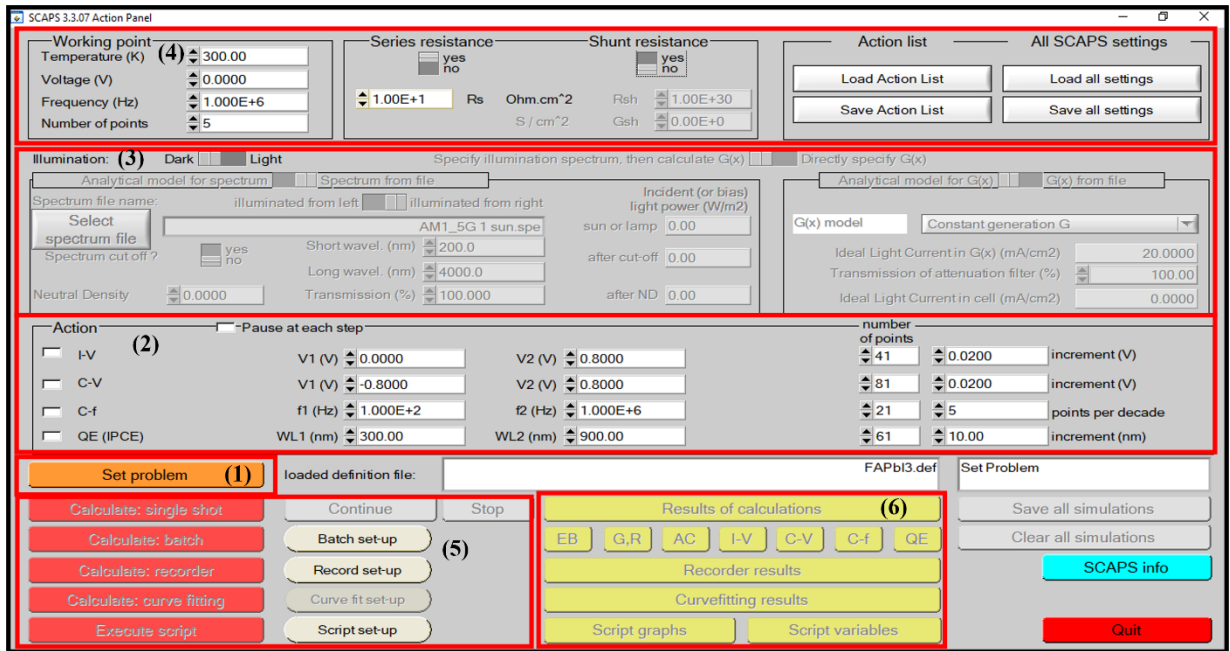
SCAPS 3.3.07 Action Panel

Working point (4)
Temperature (K) 300.00
Voltage (V) 0.0000
Frequency (Hz) 1.000E+6
Number of points 5

Series resistance
yes
no
1.00E+1 Rs Ohm.cm^2
S / cm^2

Shunt resistance
yes
no
Rsh 1.00E+30
Gsh 0.00E+0

Action list
Load Action List
Save Action List

All SCAPS settings
Load all settings
Save all settings

Illumination: (3) Dark Light
Specify illumination spectrum, then calculate G(x) Directly specify G(x)

Analytical model for spectrum Spectrum from file
Spectrum file name:
illuminated from left illuminated from right
Select spectrum file
AM1_5G 1 sun.spe
Spectrum cut off ? yes no
Short wavel. (nm) 200.0
Long wavel. (nm) 4000.0
Neutral Density 0.0000
Transmission (%) 100.000
Incident (or bias) light power (W/m2)
sun or lamp 0.00
after cut-off 0.00
after ND 0.00

Analytical model for G(x) G(x) from file
G(x) model Constant generation G
Ideal Light Current in G(x) (mA/cm2) 20.0000
Transmission of attenuation filter (%) 100.00
Ideal Light Current in cell (mA/cm2) 0.0000

Action (2)
Pause at each step
number of points
I-V V1 (V) 0.0000 V2 (V) 0.8000 41 0.0200 increment (V)
C-V V1 (V) -0.8000 V2 (V) 0.8000 81 0.0200 increment (V)
C-f f1 (Hz) 1.000E+2 f2 (Hz) 1.000E+6 21 5 points per decade
QE (IPCE) WL1 (nm) 300.00 WL2 (nm) 900.00 61 10.00 increment (nm)

Set problem (1)
loaded definition file: FAPbI3.def
Set Problem

Calculate: single shot
Calculate: batch
Calculate: recorder
Calculate: curve fitting
Execute script
Continue
Stop
Batch set-up
Record set-up
Curve fit set-up
Script set-up
(5)

Results of calculations (6)
EB G,R AC I-V C-V C-f QE
Recorder results
Curvefitting results
Script graphs
Script variables

Save all simulations
Clear all simulations
SCAPS info
Quit